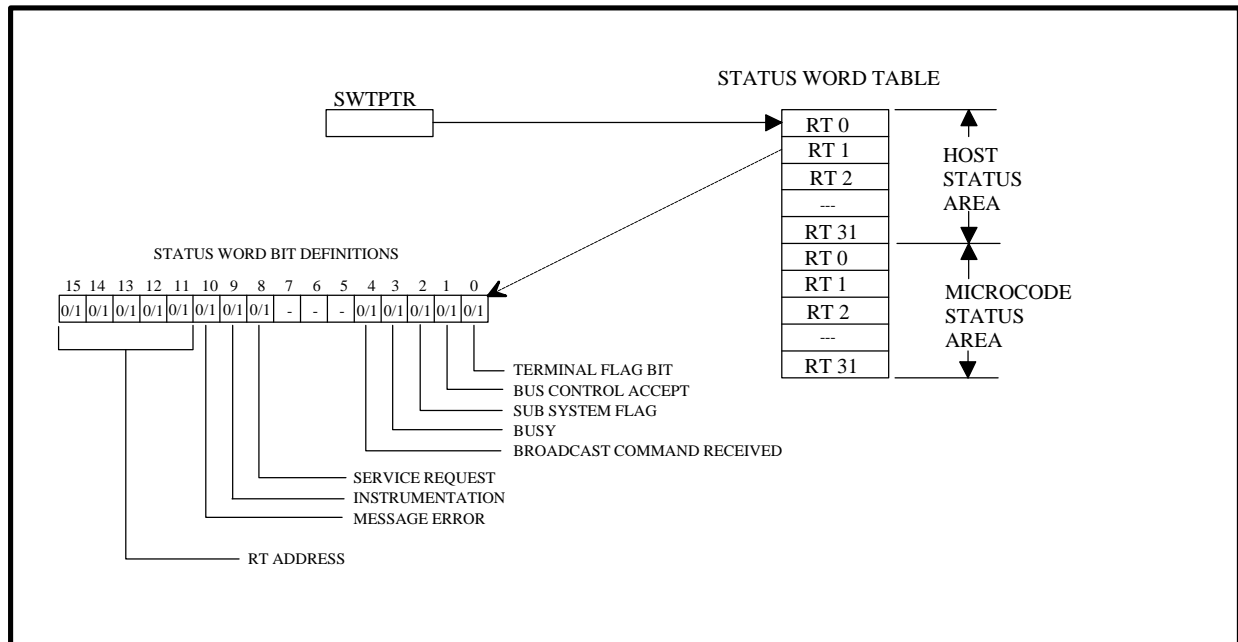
STATUS WORD TABLE

SWTPTR

| RT 0 |
|---|
| RT 1 |
| RT 2 |
| --- |
| RT 31 |
| RT 0 |
| RT 1 |
| RT 2 |
| --- |
| RT 31 |

HOST STATUS AREA

MICROCODE STATUS AREA

STATUS WORD BIT DEFINITIONS

| 15 | 14 | 13 | 12 | 11 | 10 | 9 | 8 | 7 | 6 | 5 | 4 | 3 | 2 | 1 | 0 |
|---|---|---|---|---|---|---|---|---|---|---|---|---|---|---|---|
| 0/1 | 0/1 | 0/1 | 0/1 | 0/1 | 0/1 | 0/1 | 0/1 | - | - | - | 0/1 | 0/1 | 0/1 | 0/1 | 0/1 |

TERMINAL FLAG BIT
BUS CONTROL ACCEPT
SUB SYSTEM FLAG
BUSY
BROADCAST COMMAND RECEIVED
SERVICE REQUEST
INSTRUMENTATION
MESSAGE ERROR
RT ADDRESS